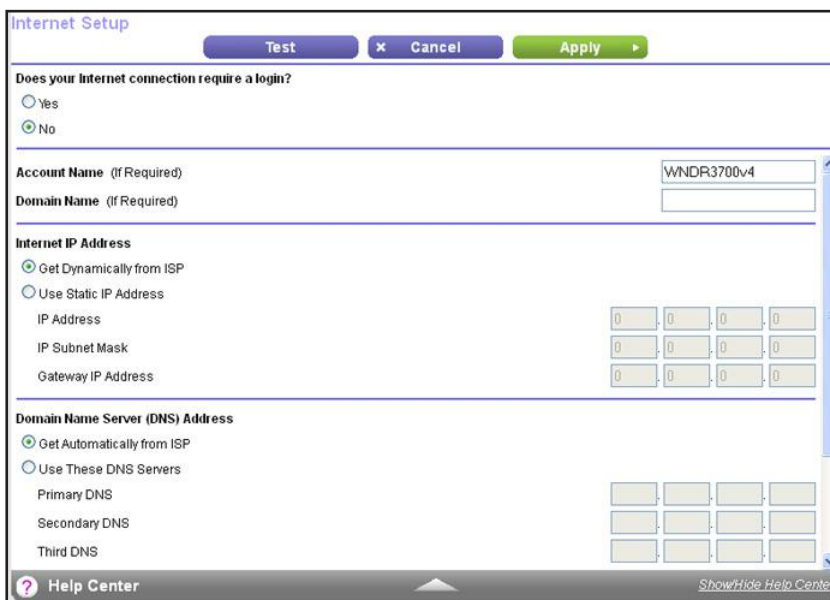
Internet Setup

Test | × Cancel | Apply ▸

Does your Internet connection require a login?

Yes

No

Account Name (If Required) WNDR3700v4

Domain Name (If Required)

Internet IP Address

Get Dynamically from ISP

Use Static IP Address

IP Address 0 . 0 . 0 . 0

IP Subnet Mask 0 . 0 . 0 . 0

Gateway IP Address 0 . 0 . 0 . 0

Domain Name Server (DNS) Address

Get Automatically from ISP

Use These DNS Servers

Primary DNS

Secondary DNS

Third DNS

? Help Center

Show/Hide Help Cente